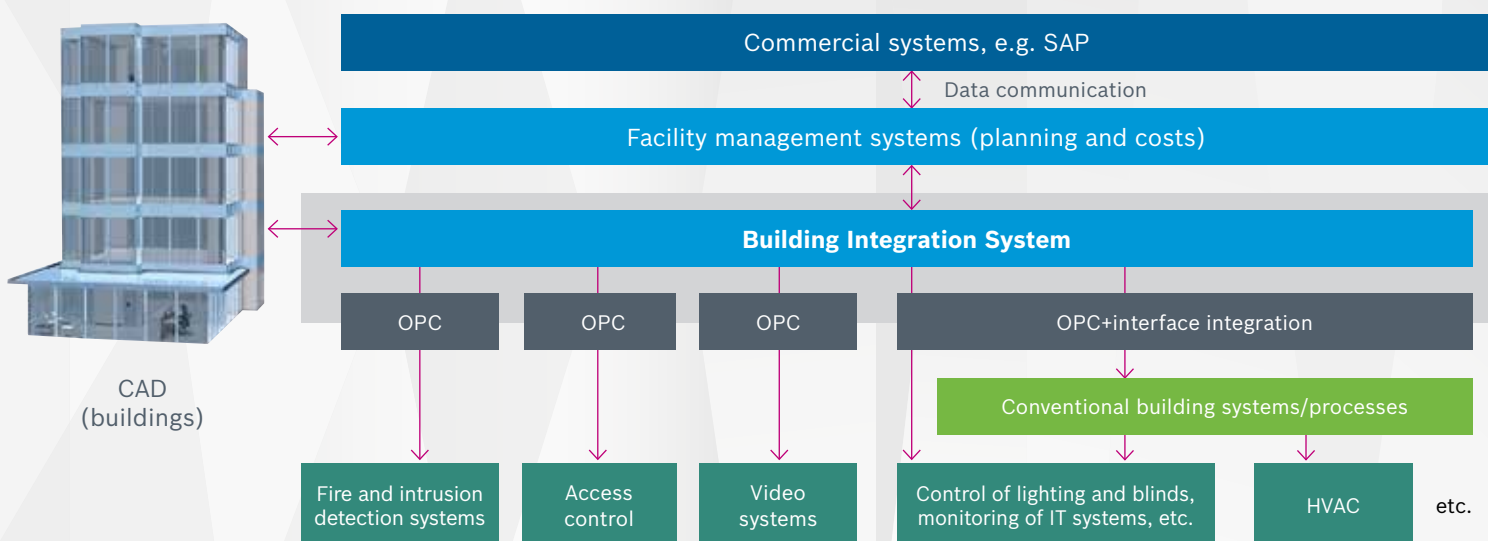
Commercial systems, e.g. SAP

Data communication

Facility management systems (planning and costs)

Building Integration System

OPC

OPC

OPC

OPC+interface integration

Conventional building systems/processes

CAD
(buildings)

Fire and intrusion detection systems

Access control

Video systems

Control of lighting and blinds, monitoring of IT systems, etc.

HVAC

etc.